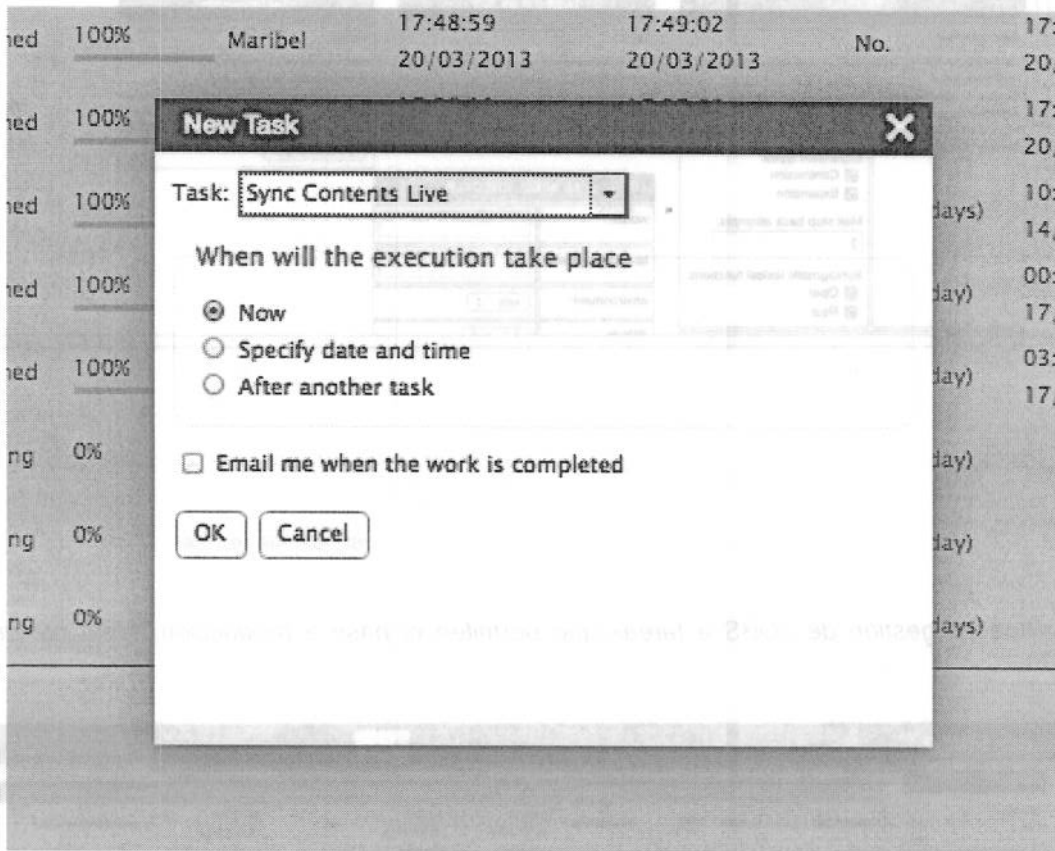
ned 100% Maribel 17:48:59 20/03/2013 17:49:02 20/03/2013 No. 17: 20,

ned 100% 17: 20,

ned 100% days) 10: 14,

ned 100% day) 00: 17,

ned 100% day) 03: 17,

ng 0% day)

ng 0% day)

ng 0% days)

New Task

Task: Sync Contents Live

When will the execution take place

Now

Specify date and time

After another task

Email me when the work is completed

OK Cancel